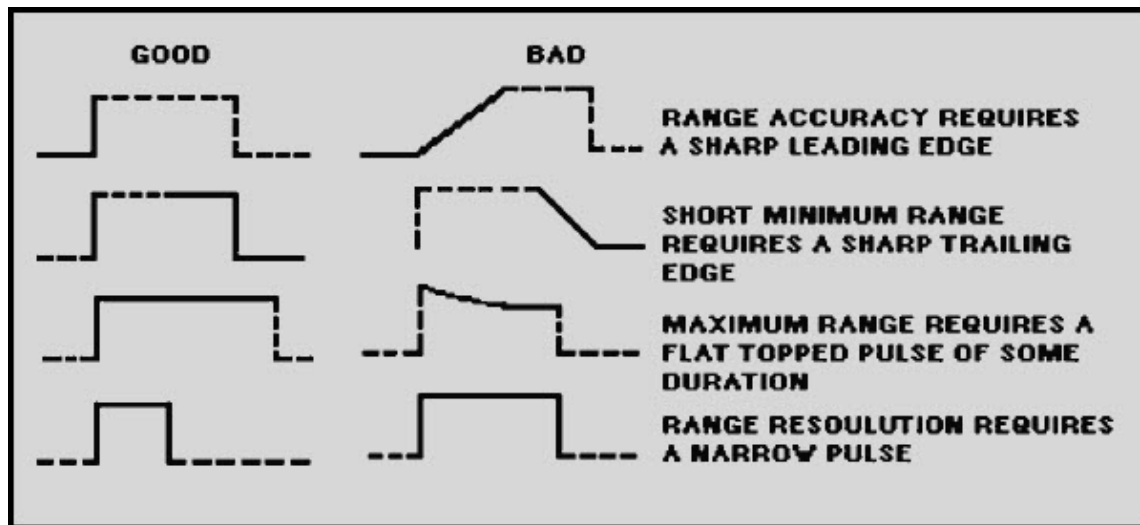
GOOD

BAD

RANGE ACCURACY REQUIRES A SHARP LEADING EDGE

SHORT MINIMUM RANGE REQUIRES A SHARP TRAILING EDGE

MAXIMUM RANGE REQUIRES A FLAT TOPPED PULSE OF SOME DURATION

RANGE RESOULUTION REQUIRES A NARROW PULSE